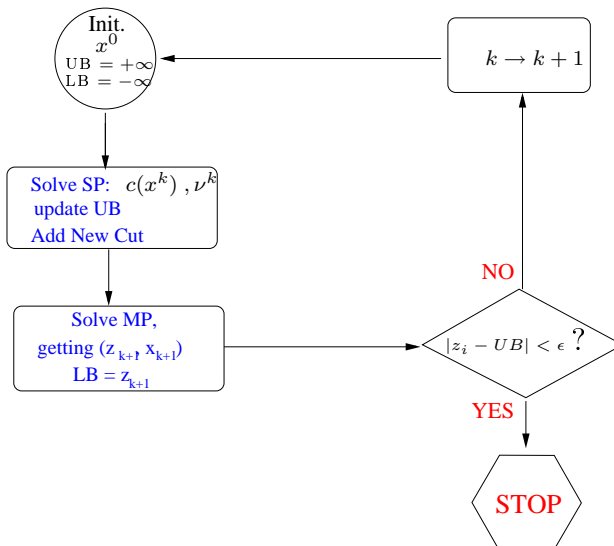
Init.
$x^0$
UB $= +\infty$
LB $= -\infty$

$k \rightarrow k+1$

Solve SP: $c(x^k)$ , $\nu^k$
update UB
Add New Cut

NO

Solve MP,
getting ($z_{k+1}$, $x_{k+1}$)
LB = $z_{k+1}$

$|z_i - UB| < \epsilon$ ?

YES

STOP